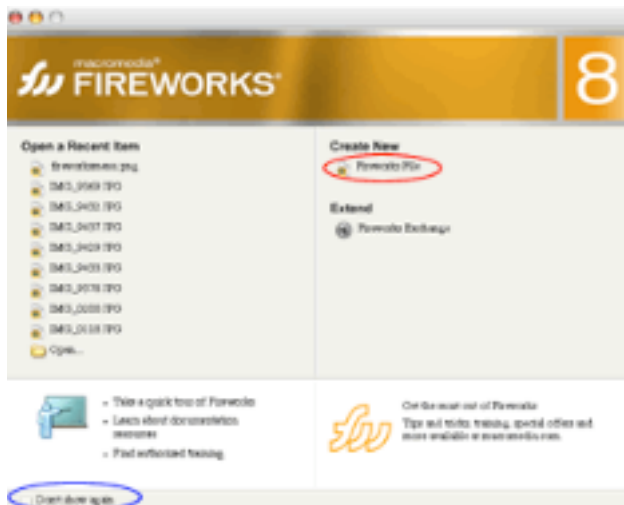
fw macromedia® FIREWORKS® 8

Open a Recent Item

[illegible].png

IMG_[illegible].JPG

IMG_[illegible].JPG

IMG_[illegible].JPG

IMG_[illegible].JPG

IMG_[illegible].JPG

IMG_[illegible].JPG

IMG_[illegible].JPG

IMG_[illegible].JPG

Open...

Create New

Fireworks File

Extend

Fireworks Exchange

- Take a quick tour of Fireworks
- Learn about documentation resources
- Find authorized training

Get the most out of Fireworks

Tips and tricks, training, special offers and more available at macromedia.com.

Don't show again